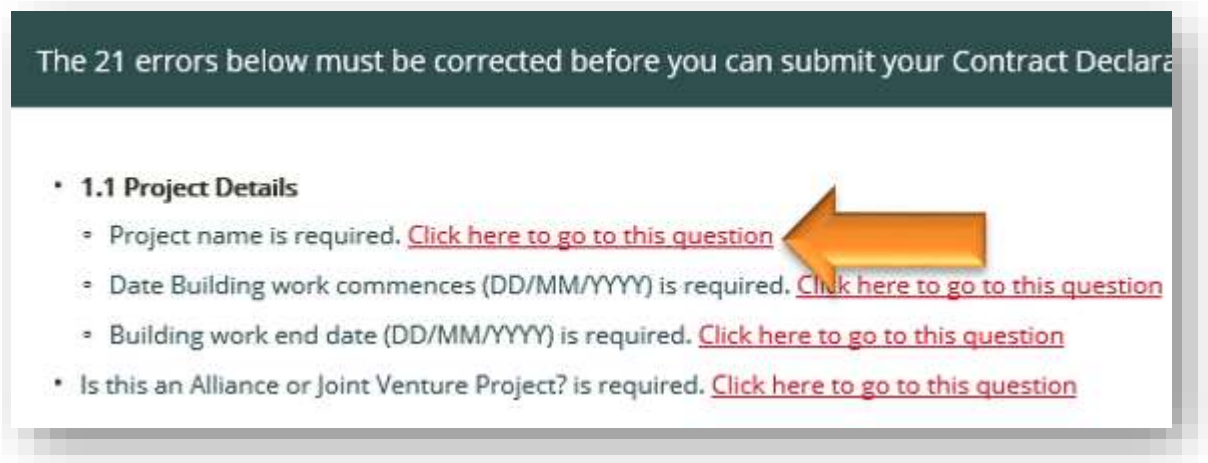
The 21 errors below must be corrected before you can submit your Contract Declara

- **1.1 Project Details**
  - Project name is required. Click here to go to this question
  - Date Building work commences (DD/MM/YYYY) is required. Click here to go to this question
  - Building work end date (DD/MM/YYYY) is required. Click here to go to this question
- Is this an Alliance or Joint Venture Project? is required. Click here to go to this question